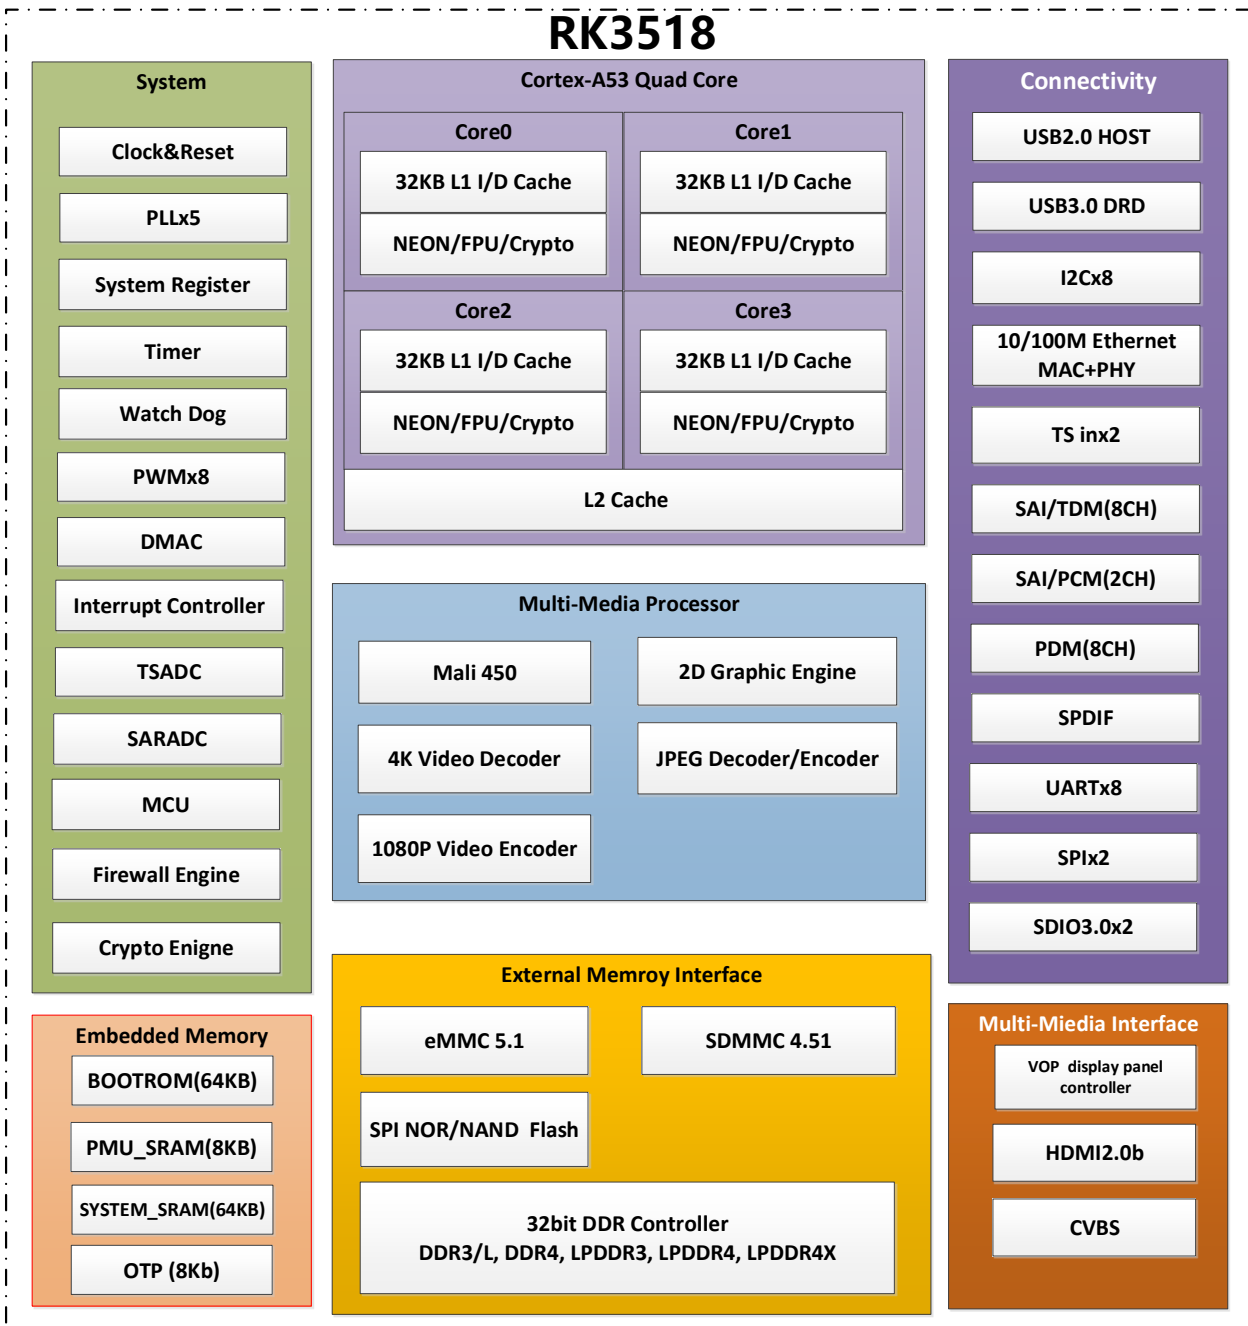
RK3518

System

Clock&Reset

PLLx5

System Register

Timer

Watch Dog

PWMx8

DMAC

Interrupt Controller

TSADC

SARADC

MCU

Firewall Engine

Crypto Enigne

Cortex-A53 Quad Core

Core0

32KB L1 I/D Cache

NEON/FPU/Crypto

Core1

32KB L1 I/D Cache

NEON/FPU/Crypto

Core2

32KB L1 I/D Cache

NEON/FPU/Crypto

Core3

32KB L1 I/D Cache

NEON/FPU/Crypto

L2 Cache

Multi-Media Processor

Mali 450

2D Graphic Engine

4K Video Decoder

JPEG Decoder/Encoder

1080P Video Encoder

Connectivity

USB2.0 HOST

USB3.0 DRD

I2Cx8

10/100M Ethernet MAC+PHY

TS inx2

SAI/TDM(8CH)

SAI/PCM(2CH)

PDM(8CH)

SPDIF

UARTx8

SPIx2

SDIO3.0x2

Embedded Memory

BOOTROM(64KB)

PMU_SRAM(8KB)

SYSTEM_SRAM(64KB)

OTP (8Kb)

External Memroy Interface

eMMC 5.1

SDMMC 4.51

SPI NOR/NAND Flash

32bit DDR Controller
DDR3/L, DDR4, LPDDR3, LPDDR4, LPDDR4X

Multi-Miedia Interface

VOP display panel controller

HDMI2.0b

CVBS